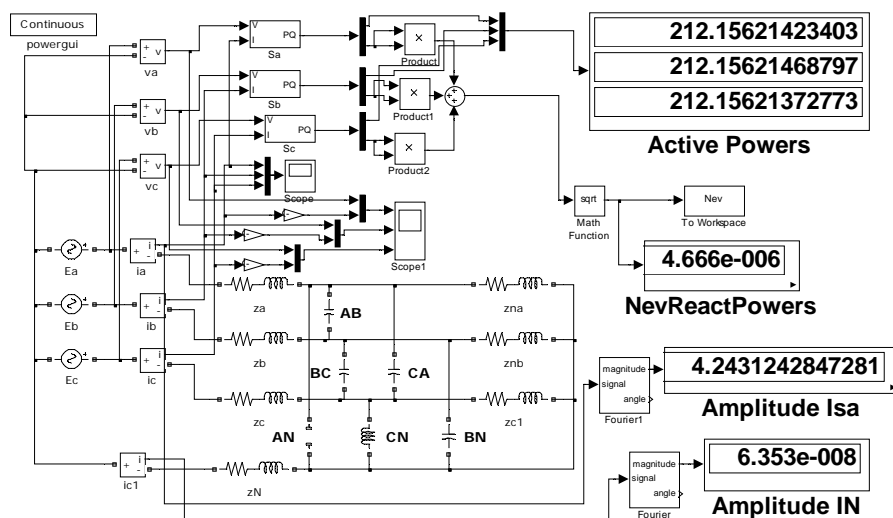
Continuous
powergui

va
vb
vc

V
I
PQ
Sa

V
I
PQ
Sb

V
I
PQ
Sc

Product
Product1
Product2

212.15621423403
212.15621468797
212.15621372773

Active Powers

Scope
Scope1

sqrt
Math Function

Nev
To Workspace

4.666e-006

NevReactPowers

Ea
Eb
Ec

ia
ib
ic
ic1

za
zb
zc
zN

AB
BC
CA
AN
CN
BN

zna
znb
zc1

magnitude
signal
angle
Fourier1

4.2431242847281

Amplitude Isa

magnitude
signal
angle
Fourier

6.353e-008

Amplitude IN